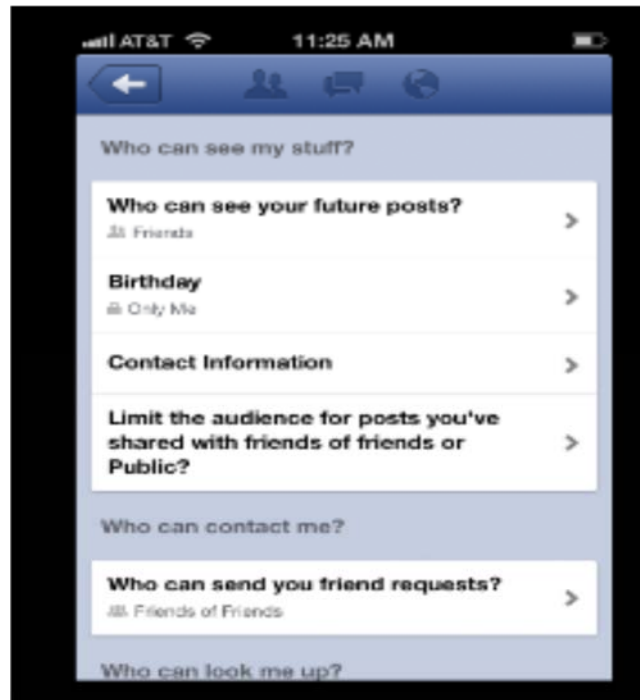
AT&T 11:25 AM

Who can see my stuff?

Who can see your future posts?
Friends

Birthday
Only Me

Contact Information

Limit the audience for posts you've shared with friends of friends or Public?

Who can contact me?

Who can send you friend requests?
Friends of Friends

Who can look me up?